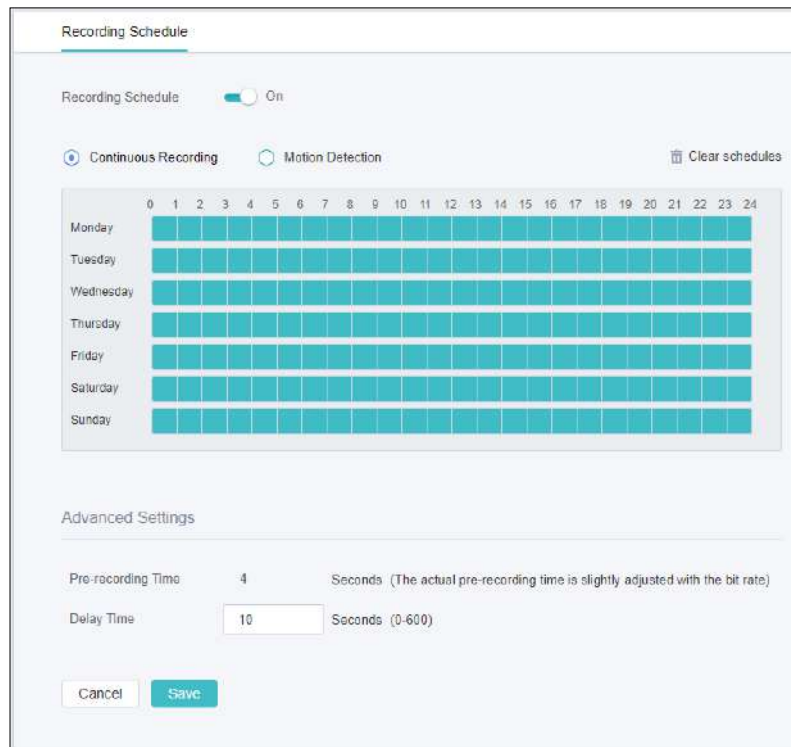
Recording Schedule

Recording Schedule On

Continuous Recording Motion Detection Clear schedules

| | 0 | 1 | 2 | 3 | 4 | 5 | 6 | 7 | 8 | 9 | 10 | 11 | 12 | 13 | 14 | 15 | 16 | 17 | 18 | 19 | 20 | 21 | 22 | 23 | 24 |
|---|---|---|---|---|---|---|---|---|---|---|---|---|---|---|---|---|---|---|---|---|---|---|---|---|---|
| Monday | | | | | | | | | | | | | | | | | | | | | | | | | |
| Tuesday | | | | | | | | | | | | | | | | | | | | | | | | | |
| Wednesday | | | | | | | | | | | | | | | | | | | | | | | | | |
| Thursday | | | | | | | | | | | | | | | | | | | | | | | | | |
| Friday | | | | | | | | | | | | | | | | | | | | | | | | | |
| Saturday | | | | | | | | | | | | | | | | | | | | | | | | | |
| Sunday | | | | | | | | | | | | | | | | | | | | | | | | | |

Advanced Settings

Pre-recording Time 4 Seconds (The actual pre-recording time is slightly adjusted with the bit rate)

Delay Time 10 Seconds (0-600)

Cancel Save